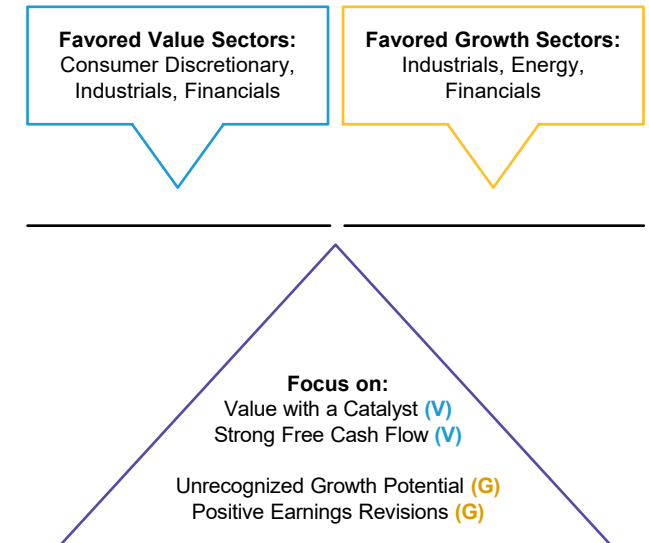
**Favored Value Sectors:**
Consumer Discretionary, Industrials, Financials

**Favored Growth Sectors:**
Industrials, Energy, Financials

**Focus on:**
Value with a Catalyst (V)
Strong Free Cash Flow (V)

Unrecognized Growth Potential (G)
Positive Earnings Revisions (G)